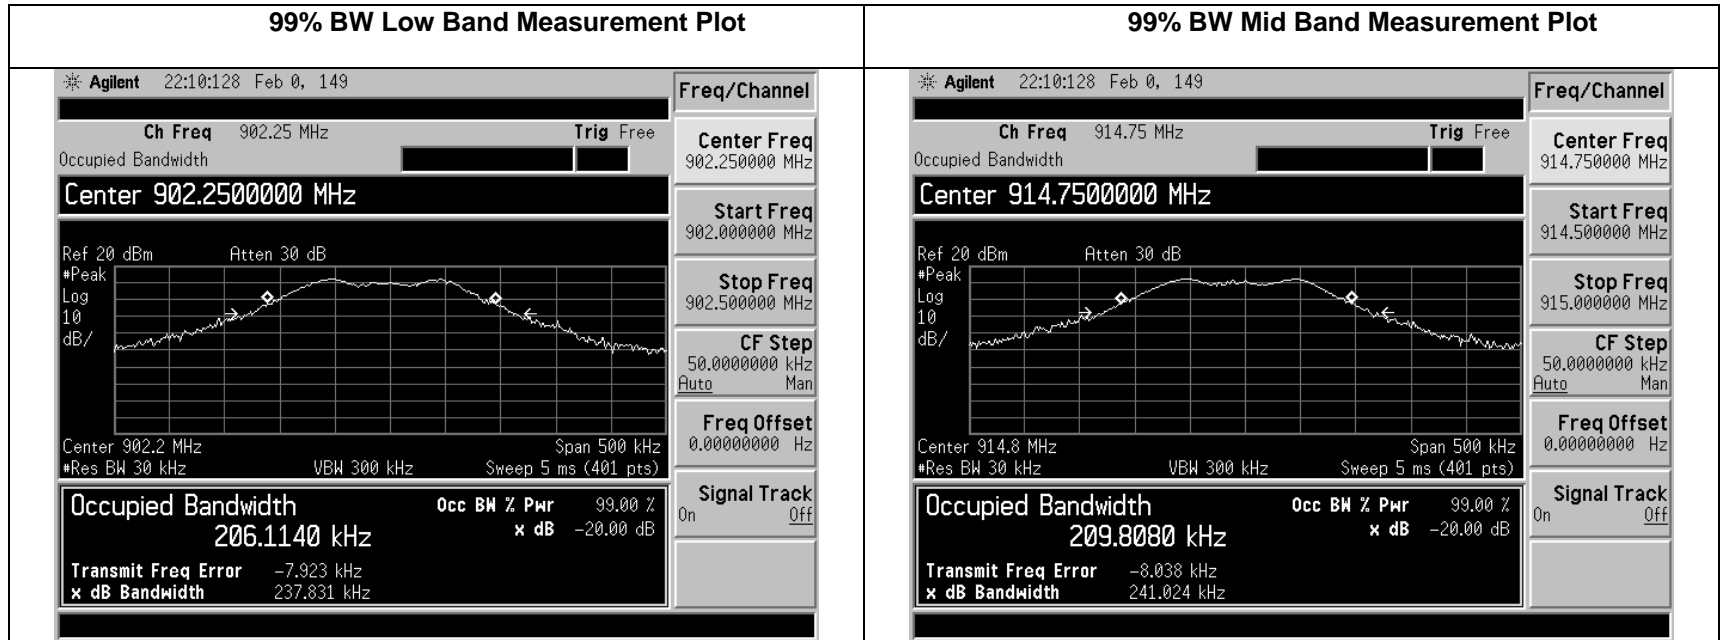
| 99% BW Low Band Measurement Plot | 99% BW Mid Band Measurement Plot |
|---|---|

Agilent 22:10:128 Feb 0, 149

Freq/Channel

Ch Freq 902.25 MHz Trig Free
Occupied Bandwidth

Center 902.2500000 MHz

Ref 20 dBm Atten 30 dB
#Peak
Log
10
dB/

Center 902.2 MHz Span 500 kHz
#Res BW 30 kHz VBW 300 kHz Sweep 5 ms (401 pts)

Occupied Bandwidth
206.1140 kHz

Occ BW % Pwr 99.00 %
x dB -20.00 dB

Transmit Freq Error -7.923 kHz
x dB Bandwidth 237.831 kHz

Center Freq
902.250000 MHz

Start Freq
902.000000 MHz

Stop Freq
902.500000 MHz

CF Step
50.0000000 kHz
Auto Man

Freq Offset
0.00000000 Hz

Signal Track
On Off

Agilent 22:10:128 Feb 0, 149

Freq/Channel

Ch Freq 914.75 MHz Trig Free
Occupied Bandwidth

Center 914.7500000 MHz

Ref 20 dBm Atten 30 dB
#Peak
Log
10
dB/

Center 914.8 MHz Span 500 kHz
#Res BW 30 kHz VBW 300 kHz Sweep 5 ms (401 pts)

Occupied Bandwidth
209.8080 kHz

Occ BW % Pwr 99.00 %
x dB -20.00 dB

Transmit Freq Error -8.038 kHz
x dB Bandwidth 241.024 kHz

Center Freq
914.750000 MHz

Start Freq
914.500000 MHz

Stop Freq
915.000000 MHz

CF Step
50.0000000 kHz
Auto Man

Freq Offset
0.00000000 Hz

Signal Track
On Off